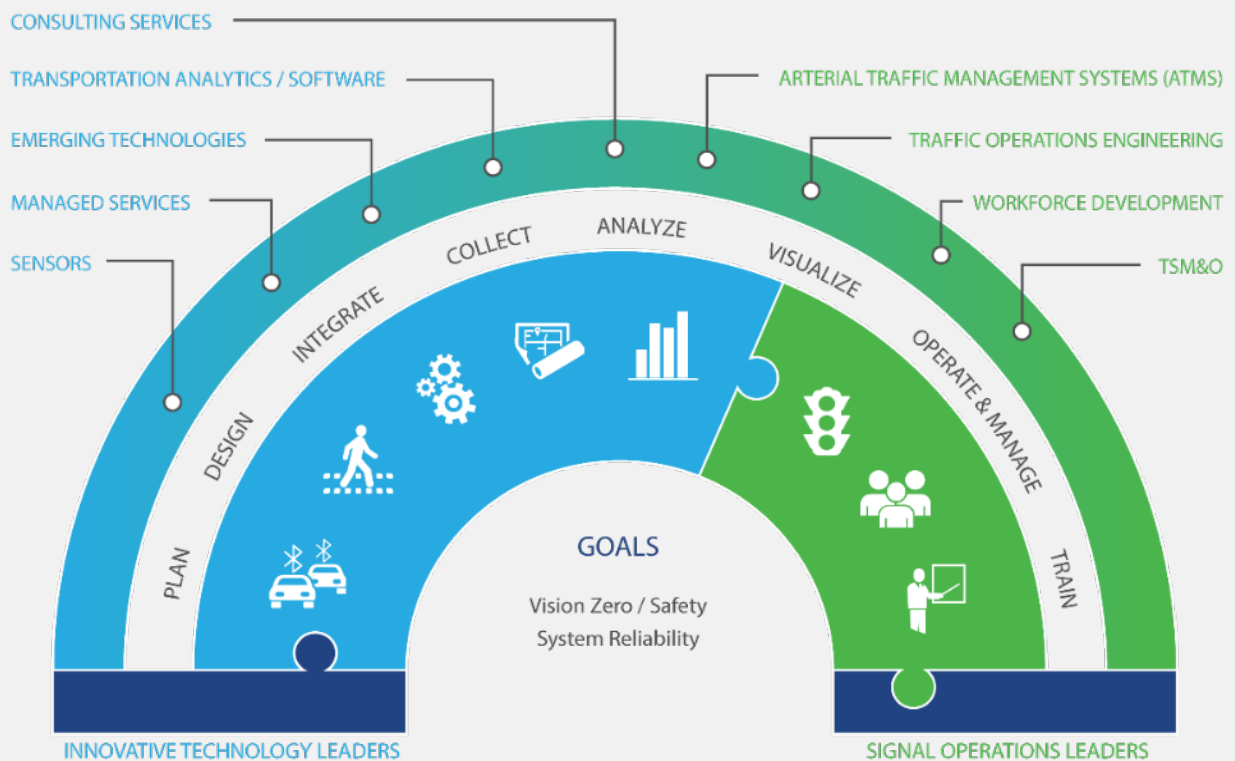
CONSULTING SERVICES
TRANSPORTATION ANALYTICS / SOFTWARE
EMERGING TECHNOLOGIES
MANAGED SERVICES
SENSORS

ARTERIAL TRAFFIC MANAGEMENT SYSTEMS (ATMS)
TRAFFIC OPERATIONS ENGINEERING
WORKFORCE DEVELOPMENT
TSM&O

PLAN
DESIGN
INTEGRATE
COLLECT
ANALYZE
VISUALIZE
OPERATE & MANAGE
TRAIN

GOALS
Vision Zero / Safety
System Reliability

INNOVATIVE TECHNOLOGY LEADERS
SIGNAL OPERATIONS LEADERS